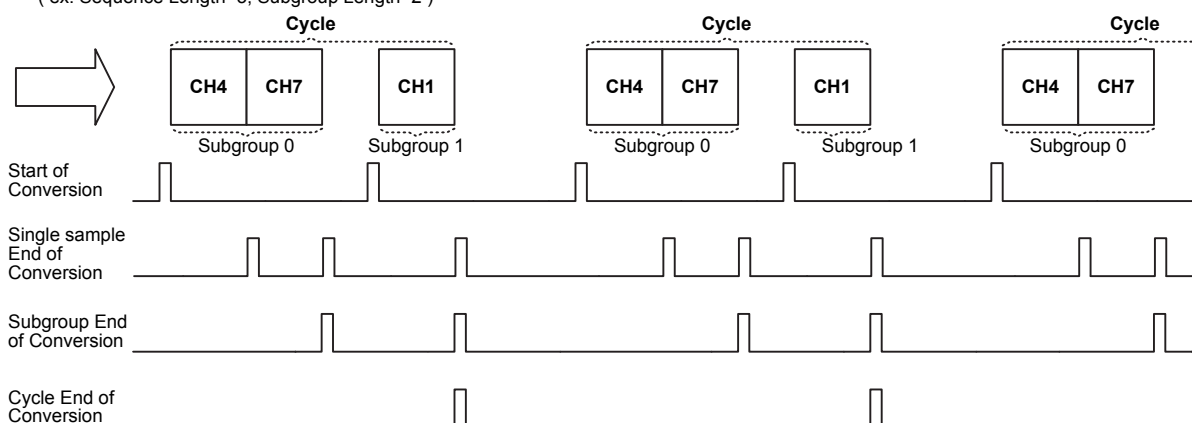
( ex: Sequence Length=3, Subgroup Length=2 )

Cycle

Cycle

Cycle

CH4 CH7 CH1 CH4 CH7 CH1 CH4 CH7

Subgroup 0 Subgroup 1 Subgroup 0 Subgroup 1 Subgroup 0

Start of Conversion

Single sample End of Conversion

Subgroup End of Conversion

Cycle End of Conversion